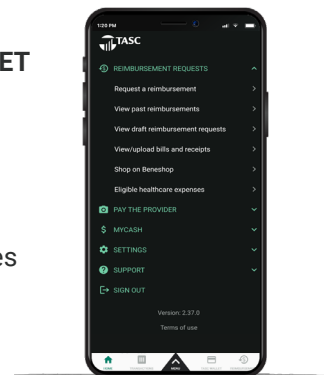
ET

es

1:20 PM

TASC

REIMBURSEMENT REQUESTS

Request a reimbursement

View past reimbursements

View draft reimbursement requests

View/upload bills and receipts

Shop on Beneshop

Eligible healthcare expenses

PAY THE PROVIDER

MYCASH

SETTINGS

SUPPORT

SIGN OUT

Version: 2.37.0

Terms of use

HOME

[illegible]

MENU

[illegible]

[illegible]